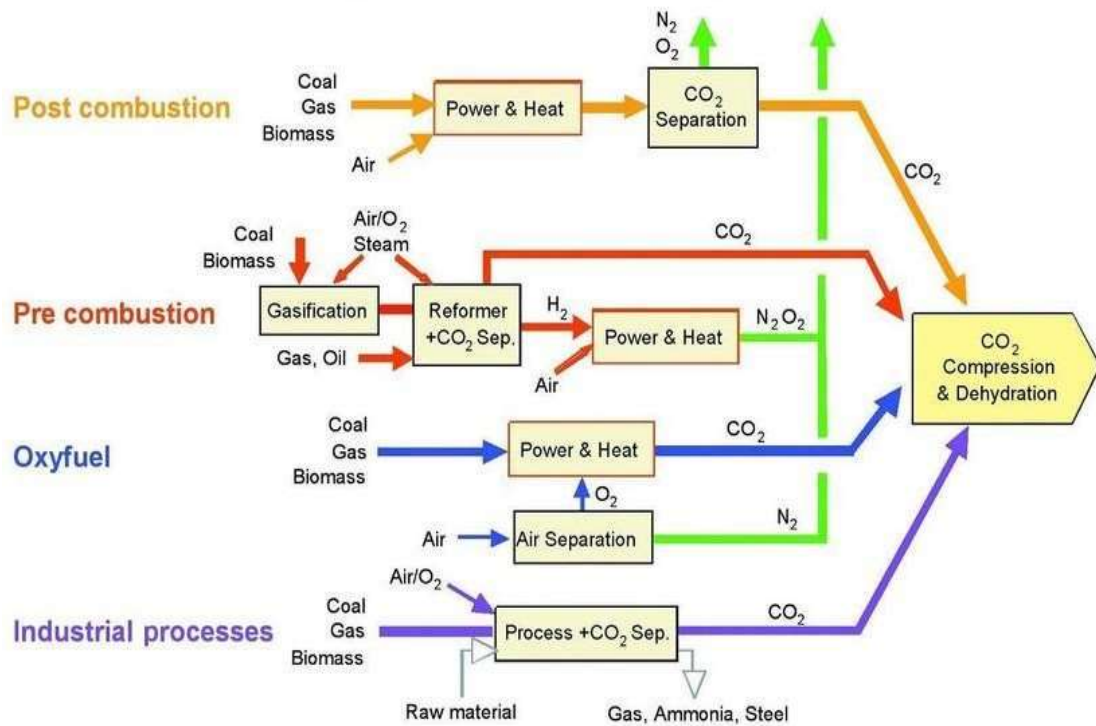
$N_2$
$O_2$

Post combustion

Coal
Gas
Biomass

Air

Power & Heat

$CO_2$ Separation

$CO_2$

Coal
Biomass

Air/$O_2$
Steam

$CO_2$

Pre combustion

Gasification

Reformer +$CO_2$ Sep.

$H_2$

Power & Heat

$N_2$ $O_2$

Gas, Oil

Air

$CO_2$ Compression & Dehydration

Oxyfuel

Coal
Gas
Biomass

Power & Heat

$CO_2$

$O_2$

Air

Air Separation

$N_2$

Air/$O_2$

Industrial processes

Coal
Gas
Biomass

Process +$CO_2$ Sep.

$CO_2$

Raw material

Gas, Ammonia, Steel